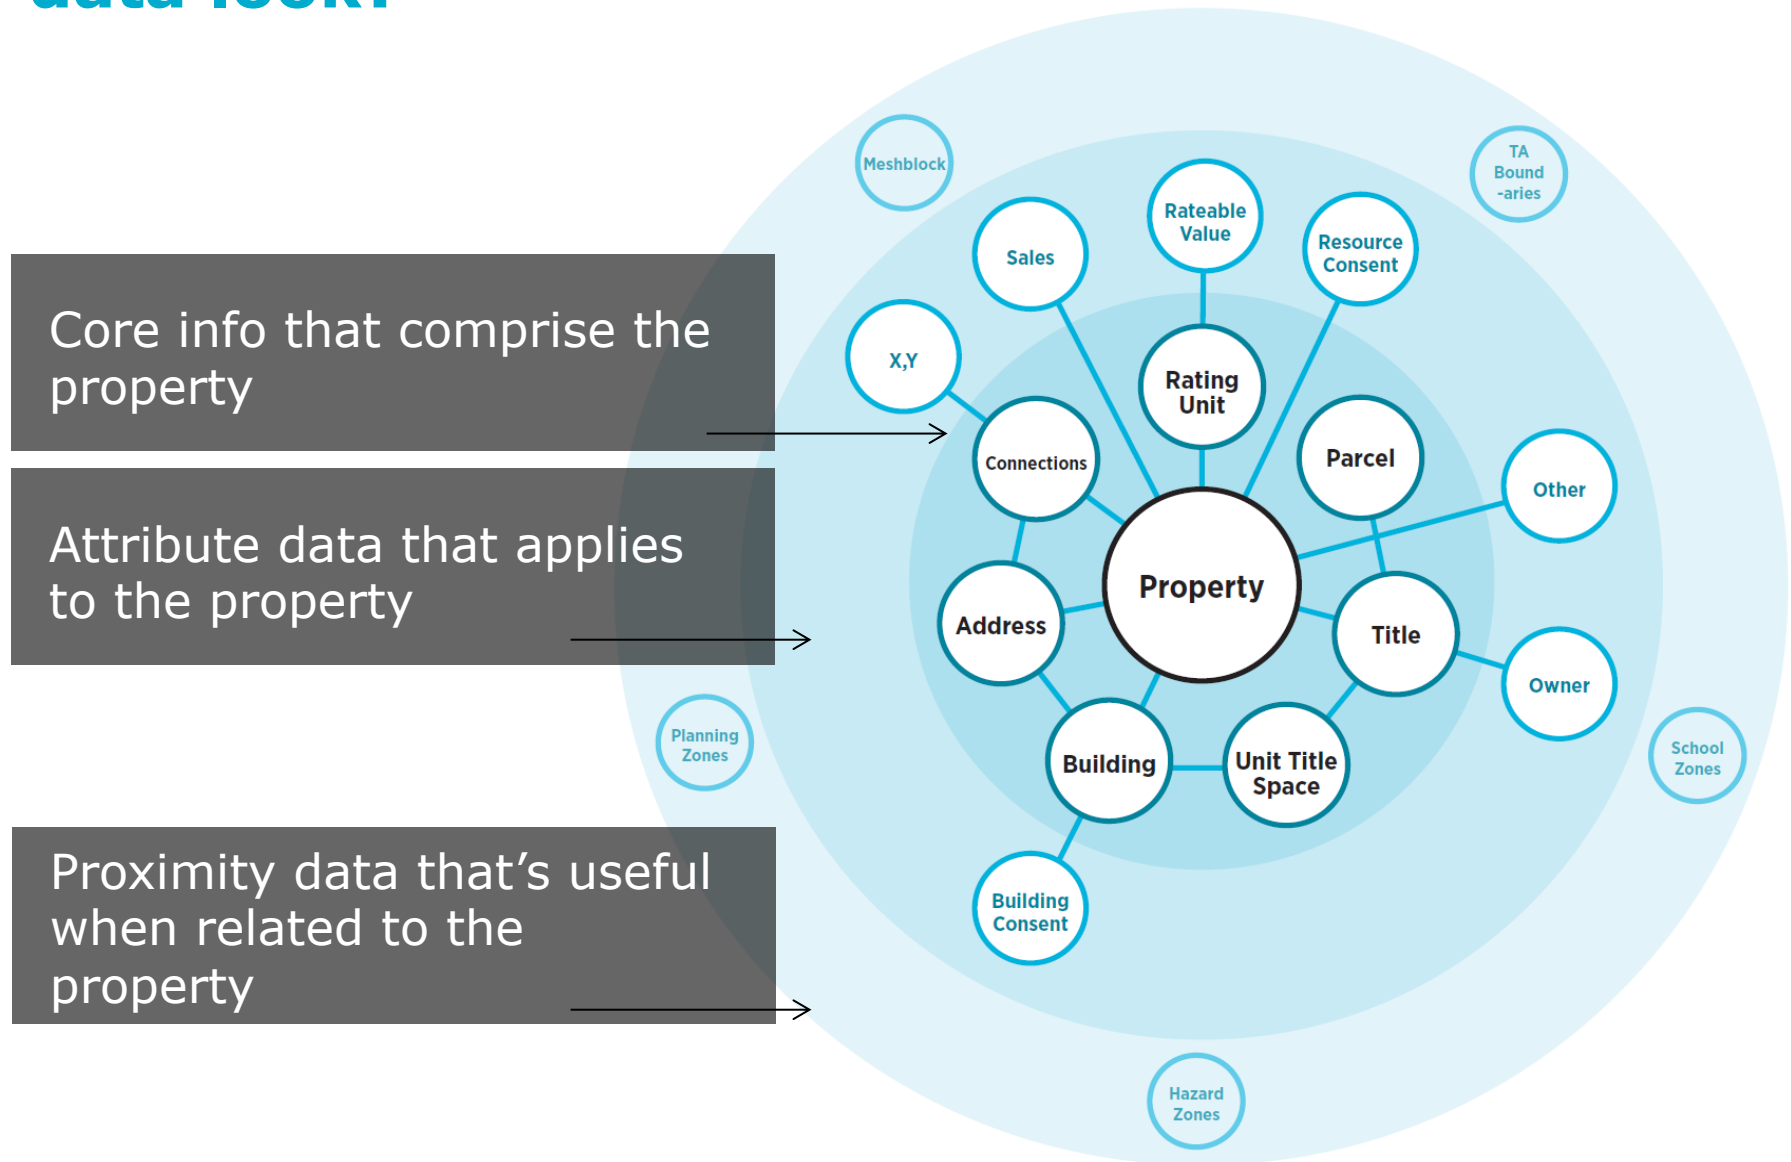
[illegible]

Core info that comprise the property

Attribute data that applies to the property

Proximity data that's useful when related to the property

Meshblock

TA Bound -aries

Sales

Rateable Value

Resource Consent

X,Y

Rating Unit

Connections

Parcel

Other

Property

Address

Title

Owner

Planning Zones

Building

Unit Title Space

School Zones

Building Consent

Hazard Zones